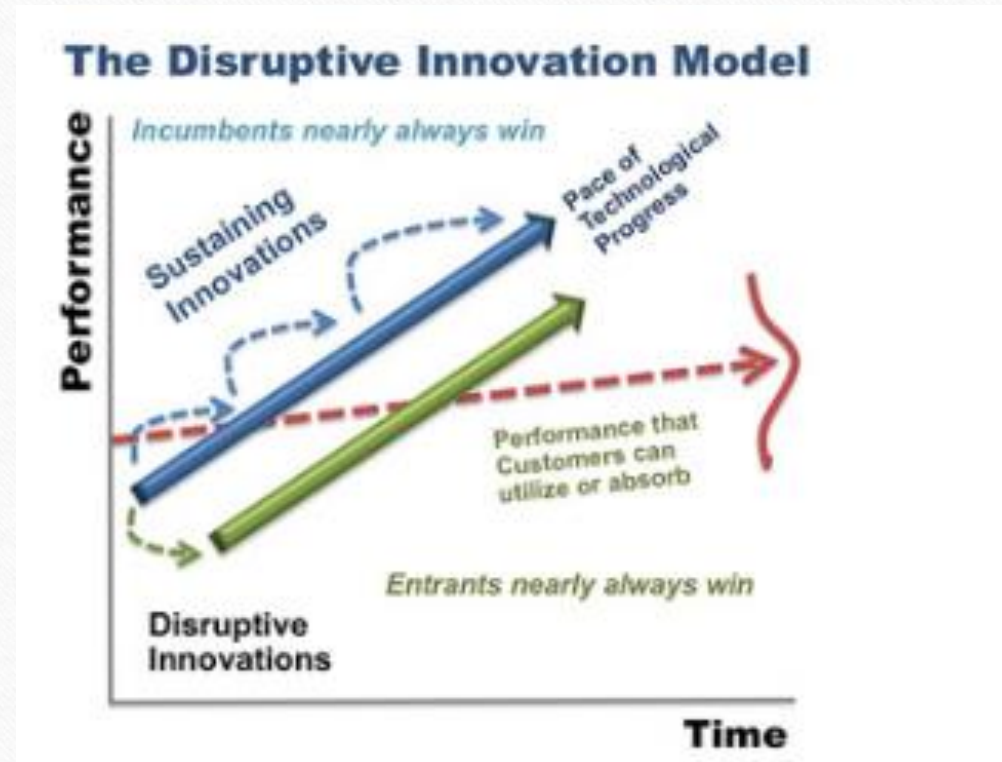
The Disruptive Innovation Model

Performance

Incumbents nearly always win

Sustaining Innovations

Pace of Technological Progress

Performance that Customers can utilize or absorb

Entrants nearly always win

Disruptive Innovations

Time